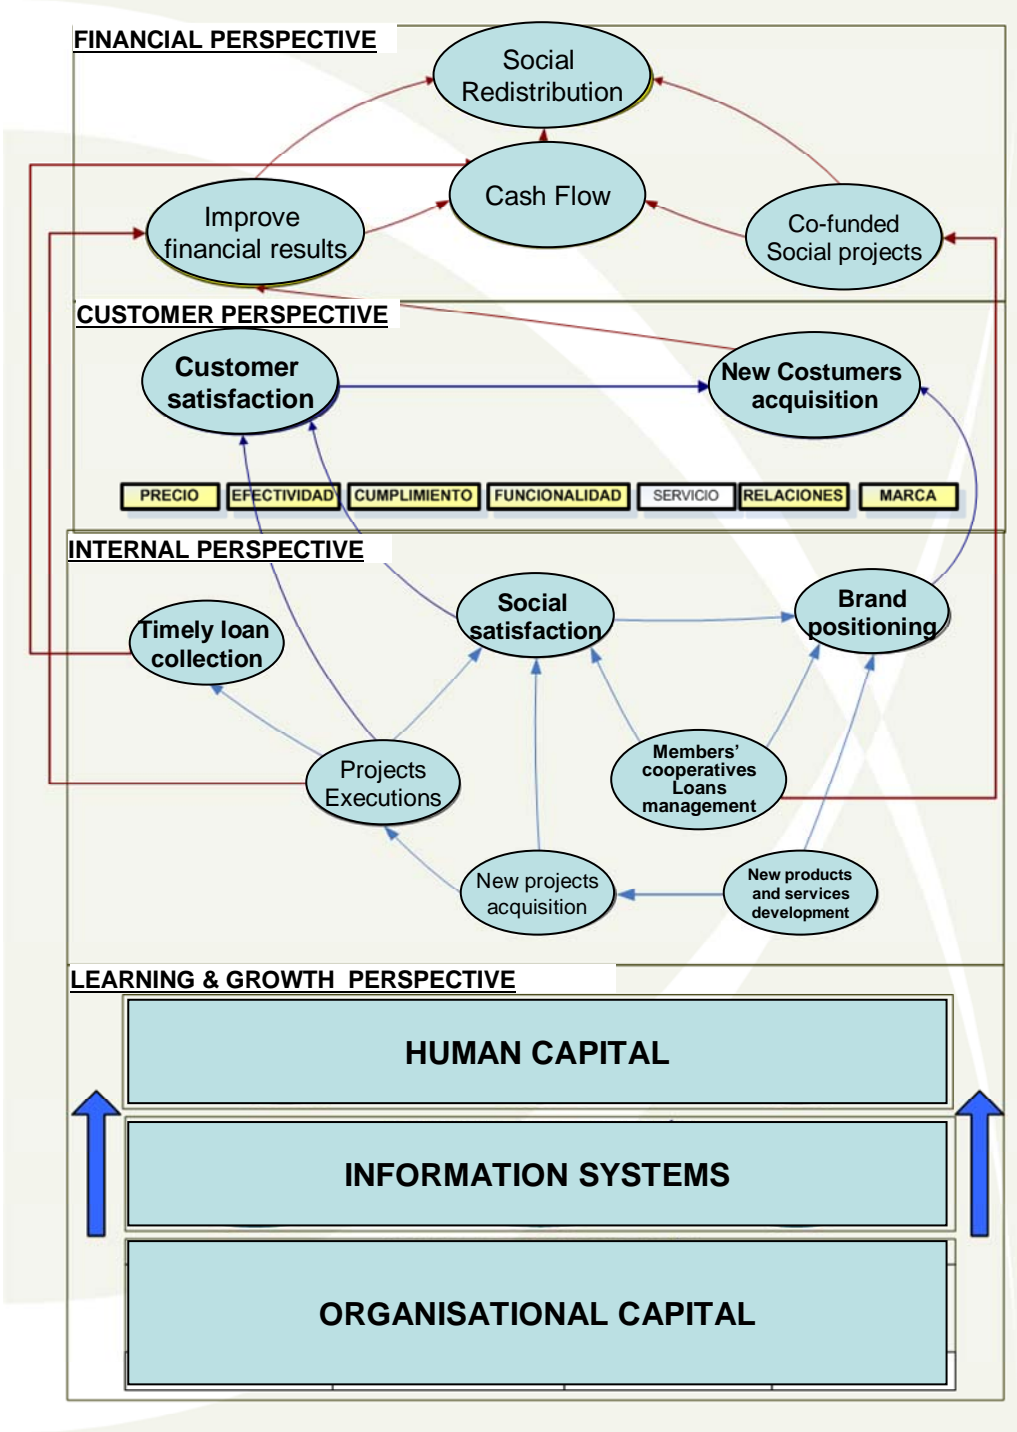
FINANCIAL PERSPECTIVE

Social Redistribution

Cash Flow

Improve financial results

Co-funded Social projects

CUSTOMER PERSPECTIVE

Customer satisfaction

New Costumers acquisition

| PRECIO | EFECTIVIDAD | CUMPLIMIENTO | FUNCIONALIDAD | SERVICIO | RELACIONES | MARCA |
|---|---|---|---|---|---|---|

INTERNAL PERSPECTIVE

Social satisfaction

Brand positioning

Timely loan collection

Projects Executions

Members' cooperatives Loans management

New projects acquisition

New products and services development

LEARNING & GROWTH PERSPECTIVE

HUMAN CAPITAL

INFORMATION SYSTEMS

ORGANISATIONAL CAPITAL